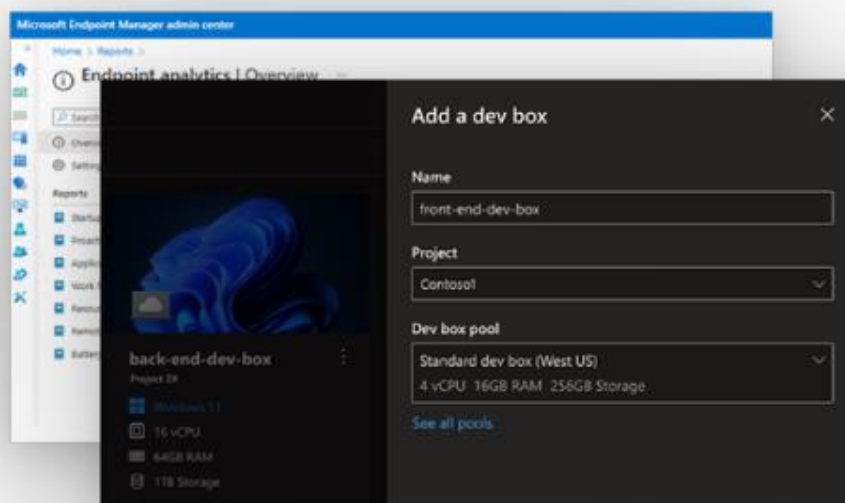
Microsoft Endpoint Manager admin center

Home > Reports >

Endpoint analytics | Overview

Search

Overview

Settings

Reports

Startup

Proact

Applic

Work f

Resour

Remot

Battery

back-end-dev-box

Project 29

Windows 11

16 vCPU

64GB RAM

1TB Storage

Add a dev box

Name

front-end-dev-box

Project

Contoso1

Dev box pool

Standard dev box (West US)

4 vCPU 16GB RAM 256GB Storage

See all pools